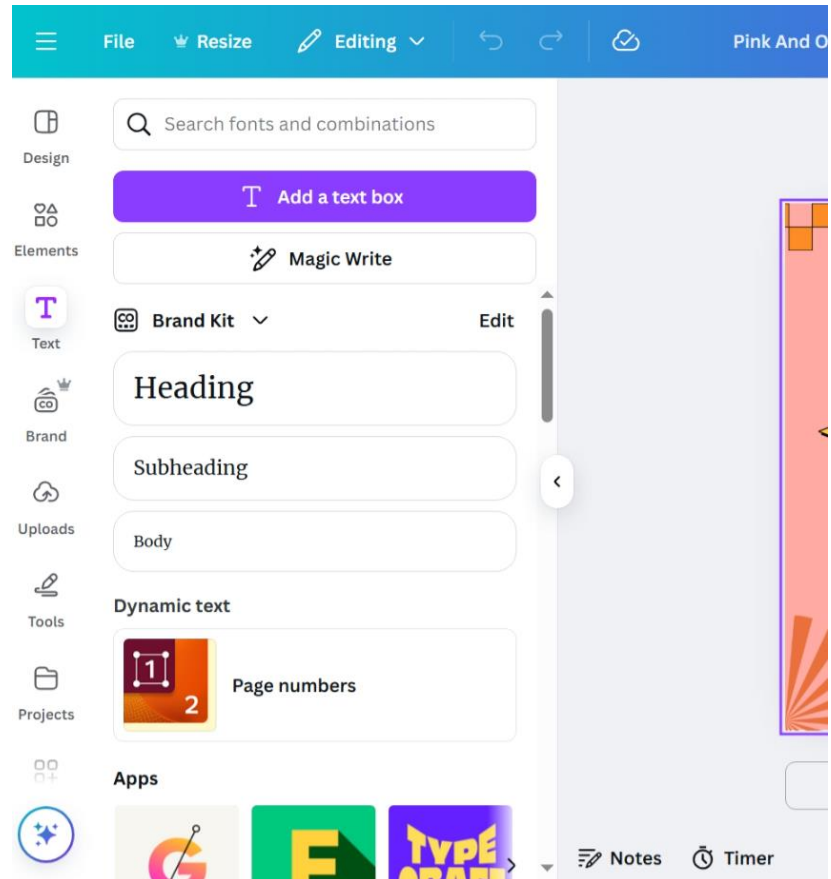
File Resize Editing Pink And O

Design
Elements
Text
Brand
Uploads
Tools
Projects

Search fonts and combinations

Add a text box

Magic Write

Brand Kit Edit

Heading

Subheading

Body

Dynamic text

1 2 Page numbers

Apps

TYPE CRAFT

Notes Timer